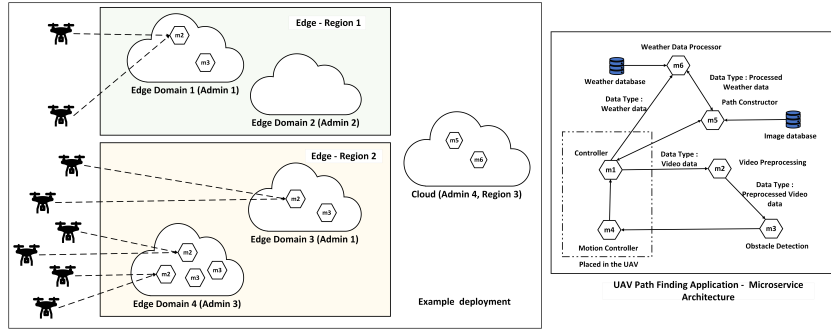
Edge - Region 1

m2

m3

Edge Domain 1 (Admin 1)

Edge Domain 2 (Admin 2)

Edge - Region 2

m2

m3

Edge Domain 3 (Admin 1)

m2

m2

m3

m3

Edge Domain 4 (Admin 3)

m5

m6

Cloud (Admin 4, Region 3)

Example deployment

Weather Data Processor

Weather database

m6

Data Type : Processed Weather data

Path Constructor

Data Type : Weather data

m5

Image database

Controller

Data Type : Video data

m1

m2

Video Preprocessing

Data Type : Preprocessed Video data

m4

m3

Motion Controller

Obstacle Detection

Placed in the UAV

UAV Path Finding Application - Microservice Architecture